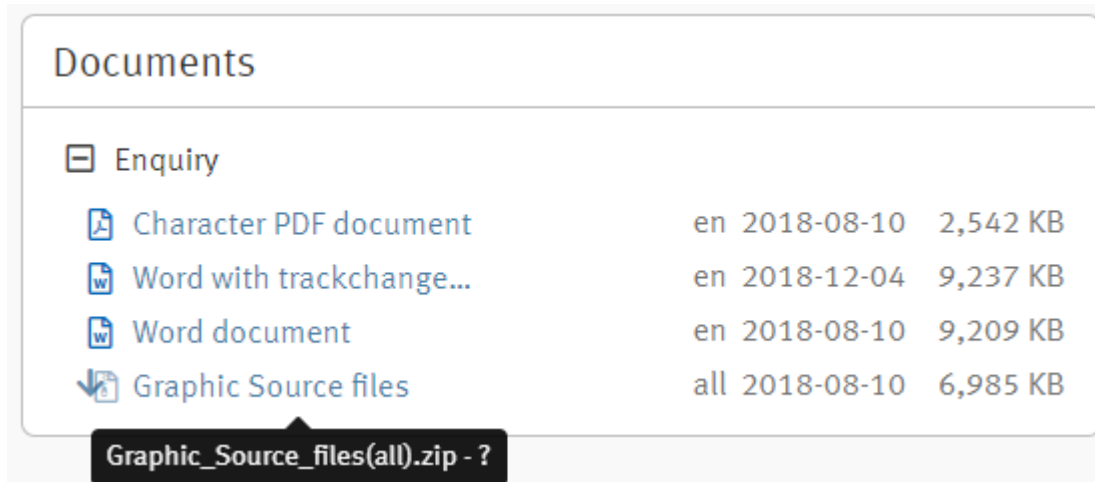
Documents

Enquiry

| | | | |
|---|---|---|---|
| Character PDF document | en | 2018-08-10 | 2,542 KB |
| Word with trackchange... | en | 2018-12-04 | 9,237 KB |
| Word document | en | 2018-08-10 | 9,209 KB |
| Graphic Source files | all | 2018-08-10 | 6,985 KB |

Graphic_Source_files(all).zip - ?